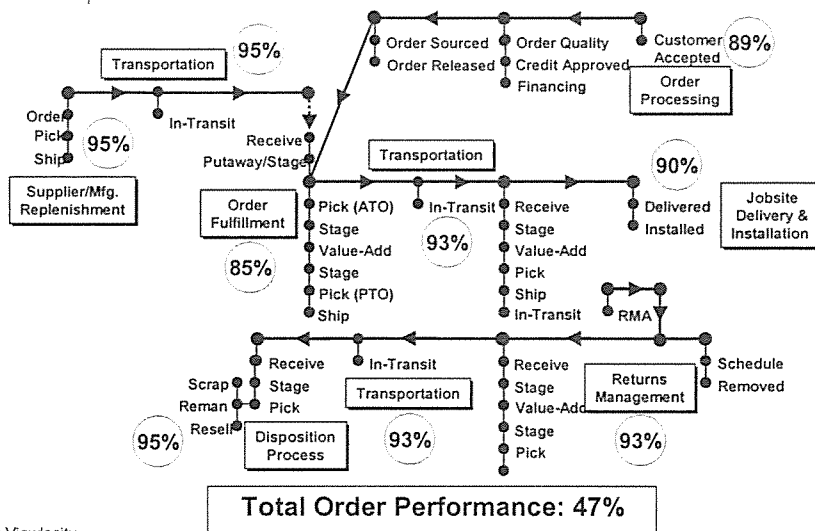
Order Sourced
Order Released
Order Quality
Credit Approved
Financing
Customer Accepted
89%
Order Processing

Transportation
95%
Order
Pick
Ship
95%
In-Transit
Receive
Putaway/Stage
Supplier/Mfg. Replenishment

Transportation
90%
Order Fulfillment
Pick (ATO)
Stage
Value-Add
Stage
Pick (PTO)
Ship
85%
In-Transit
93%
Receive
Stage
Value-Add
Pick
Ship
In-Transit
Delivered
Installed
Jobsite Delivery & Installation

RMA
Receive
In-Transit
Scrap
Reman
Resell
Stage
Pick
Transportation
Receive
Stage
Value-Add
Stage
Pick
Schedule
Removed
Returns Management
95%
Disposition Process
93%
93%

Total Order Performance: 47%

Viaducity